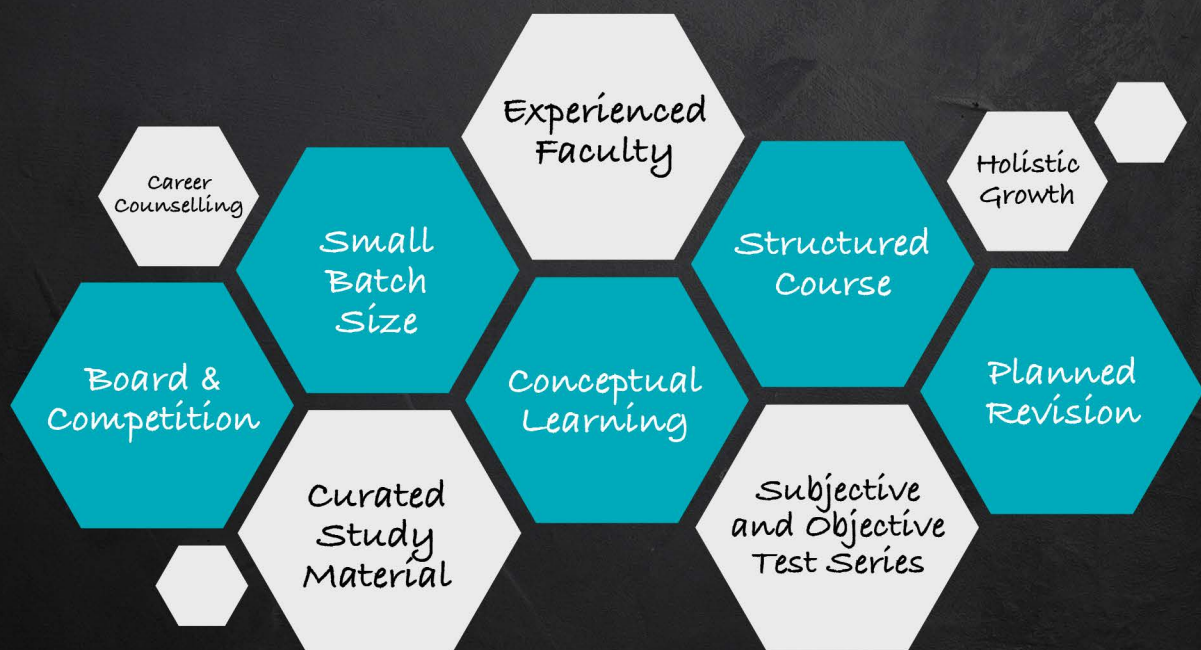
Experienced Faculty

Career Counselling

Small Batch Size

Holistic Growth

Structured Course

Board & Competition

Conceptual Learning

Planned Revision

Curated Study Material

Subjective and Objective Test Series